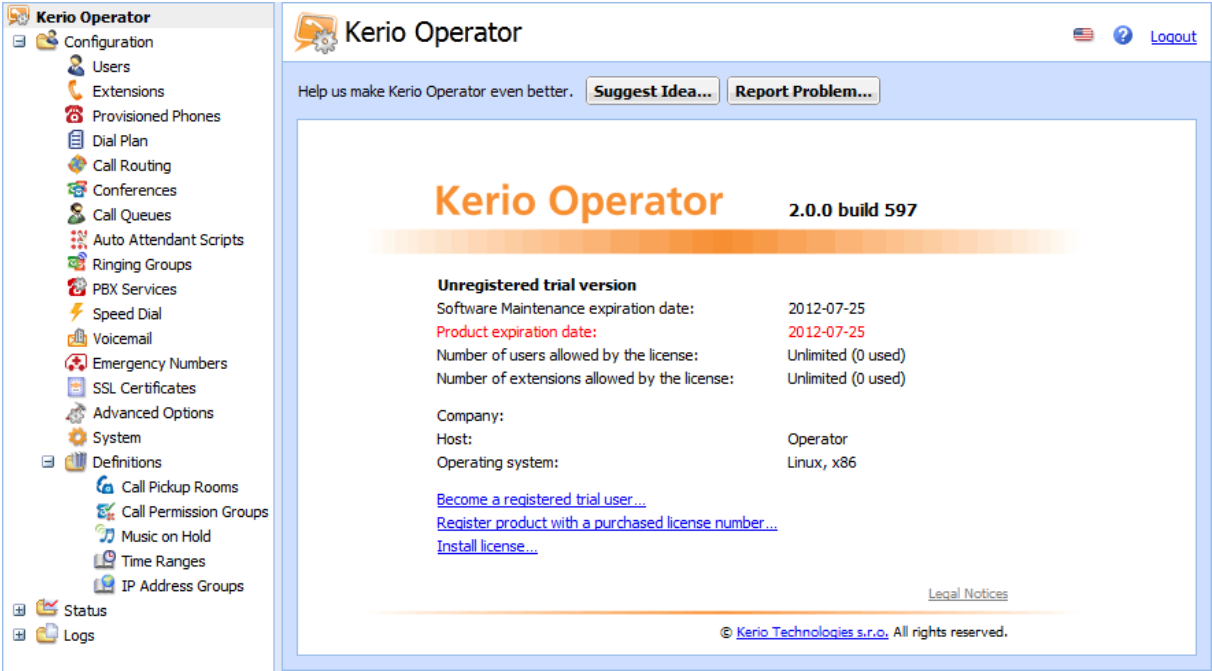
Kerio Operator
Configuration
Users
Extensions
Provisioned Phones
Dial Plan
Call Routing
Conferences
Call Queues
Auto Attendant Scripts
Ringing Groups
PBX Services
Speed Dial
Voicemail
Emergency Numbers
SSL Certificates
Advanced Options
System
Definitions
Call Pickup Rooms
Call Permission Groups
Music on Hold
Time Ranges
IP Address Groups
Status
Logs

Kerio Operator

Logout

Help us make Kerio Operator even better. Suggest Idea... Report Problem...

Kerio Operator 2.0.0 build 597

Unregistered trial version

| | |
|---|---|
| Software Maintenance expiration date: | 2012-07-25 |
| Product expiration date: | 2012-07-25 |
| Number of users allowed by the license: | Unlimited (0 used) |
| Number of extensions allowed by the license: | Unlimited (0 used) |
| Company: | |
| Host: | Operator |
| Operating system: | Linux, x86 |

Become a registered trial user...
Register product with a purchased license number...
Install license...

Legal Notices

© Kerio Technologies s.r.o. All rights reserved.